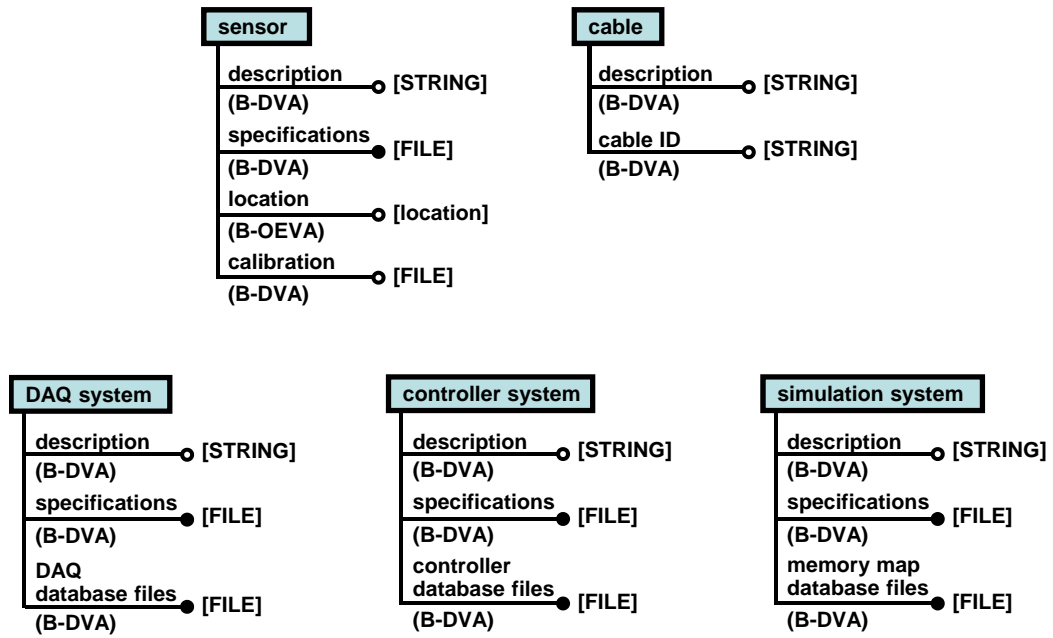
sensor

description (B-DVA) [STRING]

specifications (B-DVA) [FILE]

location (B-OEVA) [location]

calibration (B-DVA) [FILE]

cable

description (B-DVA) [STRING]

cable ID (B-DVA) [STRING]

DAQ system

description (B-DVA) [STRING]

specifications (B-DVA) [FILE]

DAQ database files (B-DVA) [FILE]

controller system

description (B-DVA) [STRING]

specifications (B-DVA) [FILE]

controller database files (B-DVA) [FILE]

simulation system

description (B-DVA) [STRING]

specifications (B-DVA) [FILE]

memory map database files (B-DVA) [FILE]